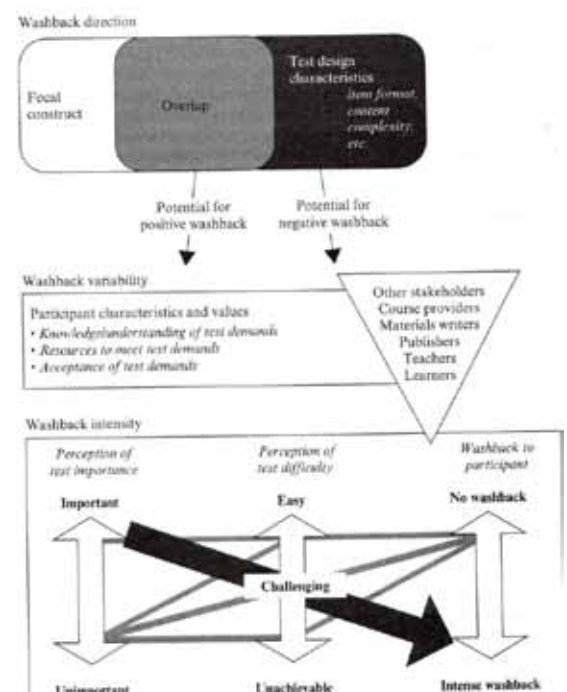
Washback direction

Focal construct

Overlap

Test design characteristics
item format, content complexity, etc.

Potential for positive washback

Potential for negative washback

Washback variability

Participant characteristics and values
• Knowledge/understanding of test demands
• Resources to meet test demands
• Acceptance of test demands

Other stakeholders
Course providers
Materials writers
Publishers
Teachers
Learners

Washback intensity

Perception of test importance

Perception of test difficulty

Washback to participant

Important

Easy

No washback

Challenging

Unimportant

Unachievable

Intense washback